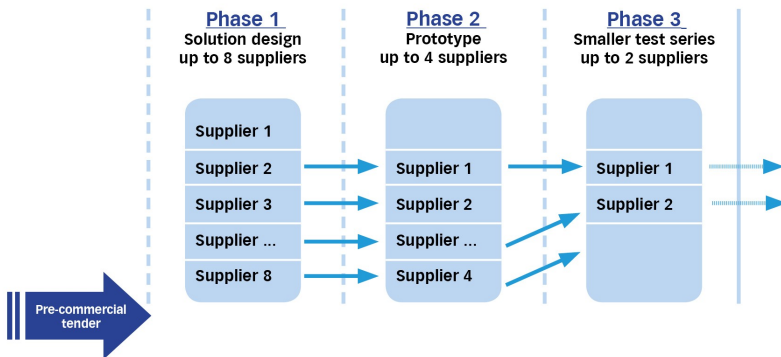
Phase 1
Solution design
up to 8 suppliers

Phase 2
Prototype
up to 4 suppliers

Phase 3
Smaller test series
up to 2 suppliers

Supplier 1
Supplier 2
Supplier 3
Supplier ...
Supplier 8

Supplier 1
Supplier 2
Supplier ...
Supplier 4

Supplier 1
Supplier 2

Pre-commercial tender